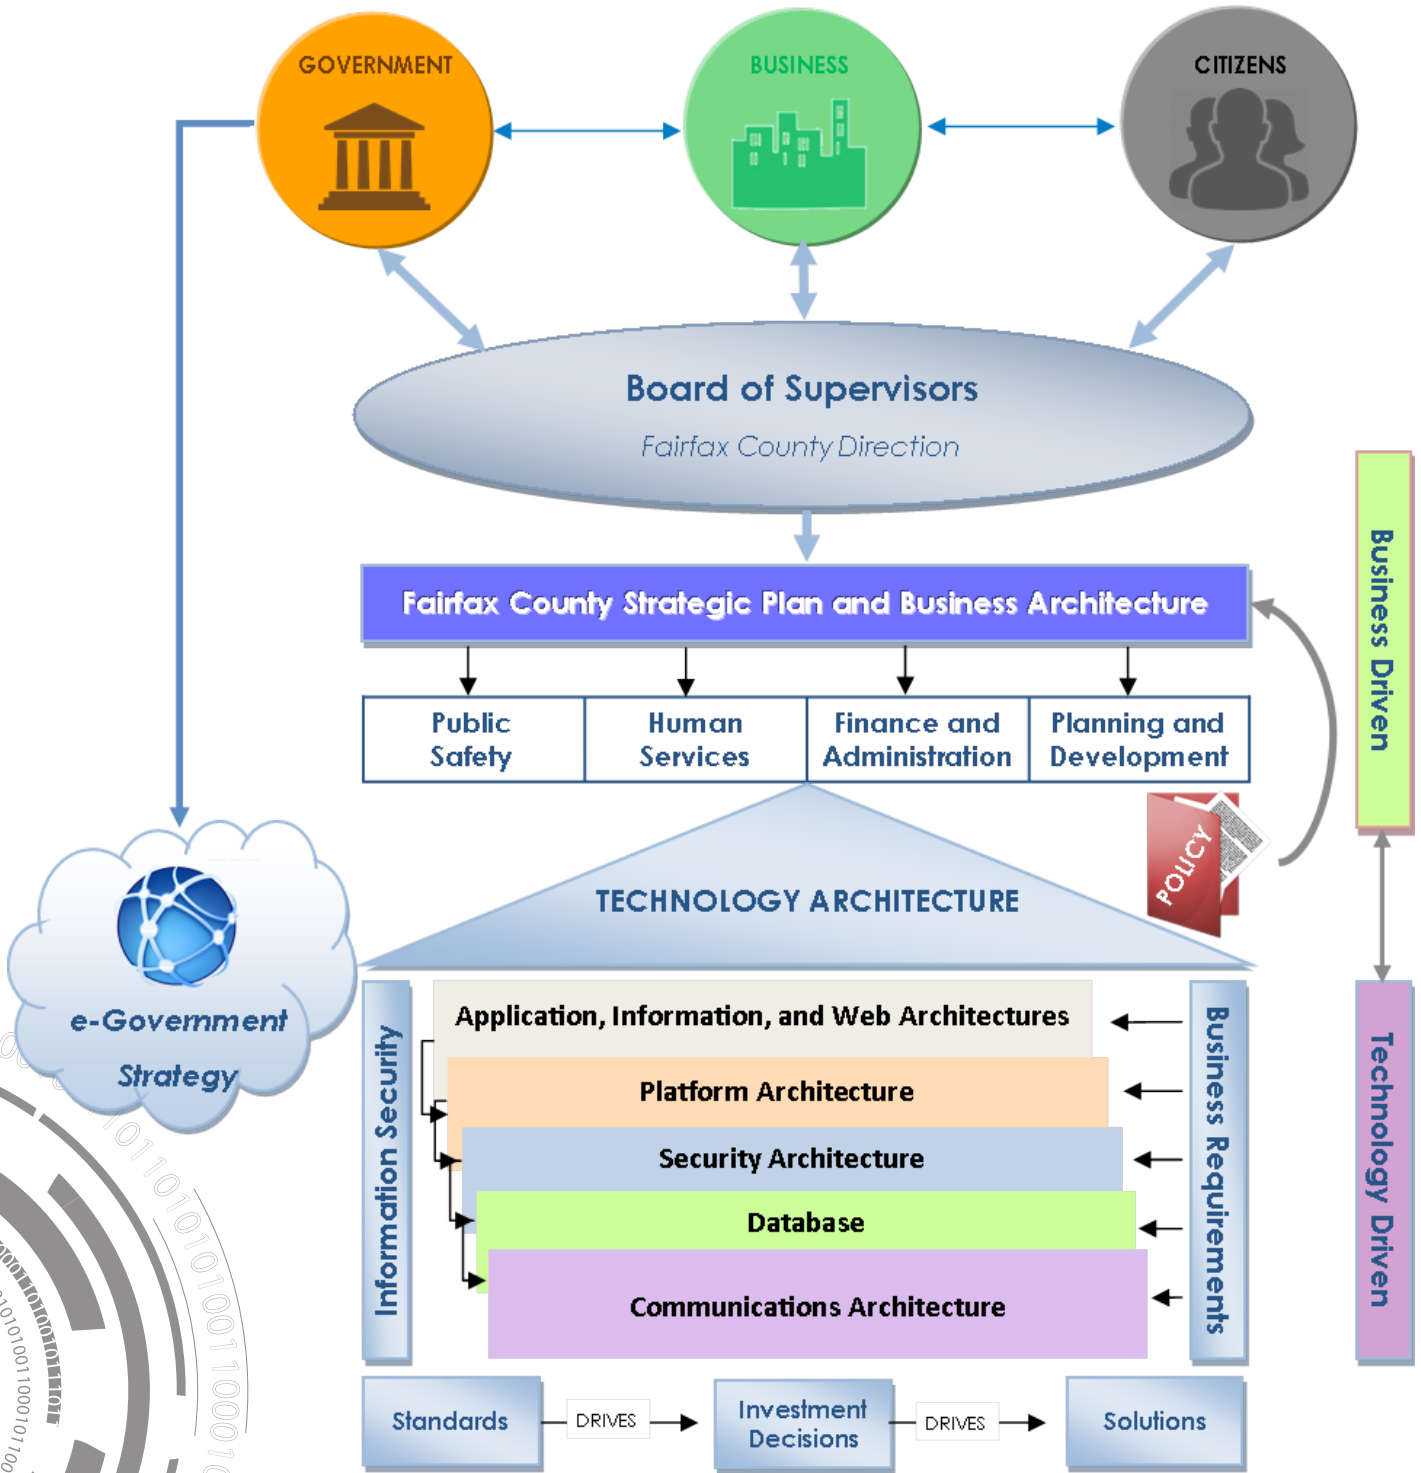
GOVERNMENT

BUSINESS

CITIZENS

Board of Supervisors

Fairfax County Direction

Fairfax County Strategic Plan and Business Architecture

| Public Safety | Human Services | Finance and Administration | Planning and Development |
|---|---|---|---|

POLICY

Business Driven

TECHNOLOGY ARCHITECTURE

e-Government Strategy

Information Security

Application, Information, and Web Architectures

Platform Architecture

Security Architecture

Database

Communications Architecture

Business Requirements

Technology Driven

Standards

DRIVES

Investment Decisions

DRIVES

Solutions